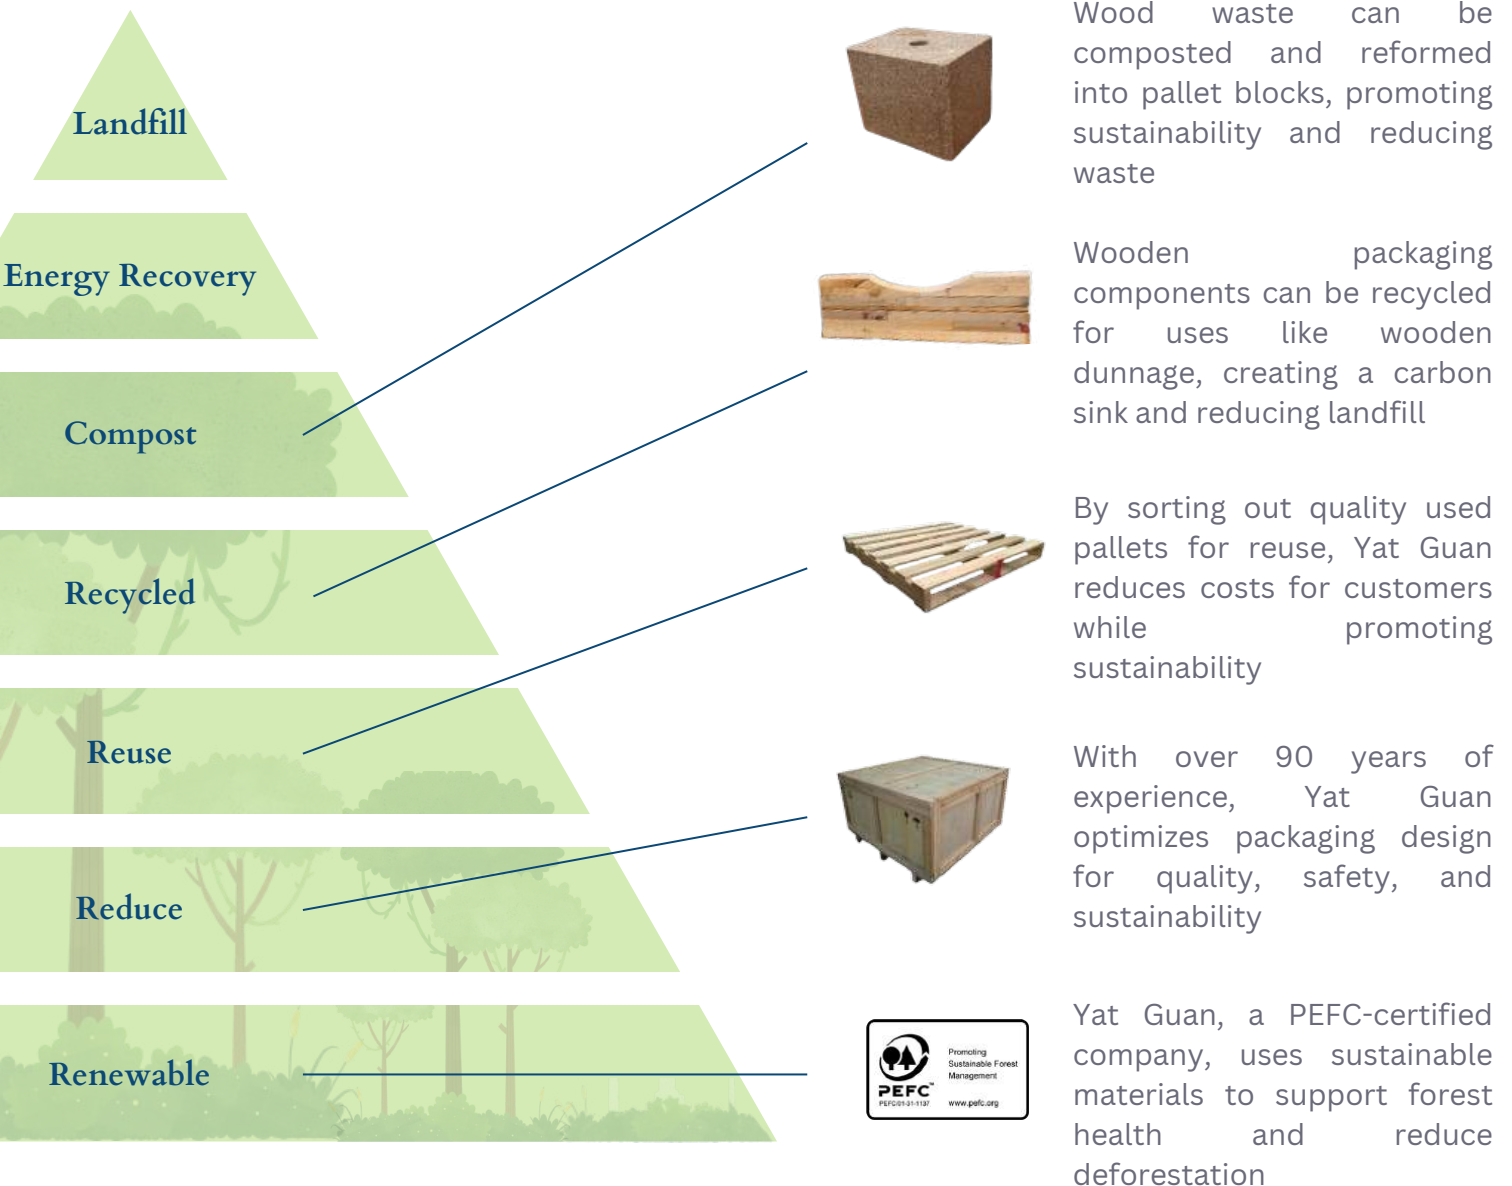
Landfill

Energy Recovery

Compost

Recycled

Reuse

Reduce

Renewable

Wood waste can be composted and reformed into pallet blocks, promoting sustainability and reducing waste

Wooden packaging components can be recycled for uses like wooden dunnage, creating a carbon sink and reducing landfill

By sorting out quality used pallets for reuse, Yat Guan reduces costs for customers while promoting sustainability

With over 90 years of experience, Yat Guan optimizes packaging design for quality, safety, and sustainability

PEFC Promoting Sustainable Forest Management PEFC/01-31-1137 www.pefc.org

Yat Guan, a PEFC-certified company, uses sustainable materials to support forest health and reduce deforestation